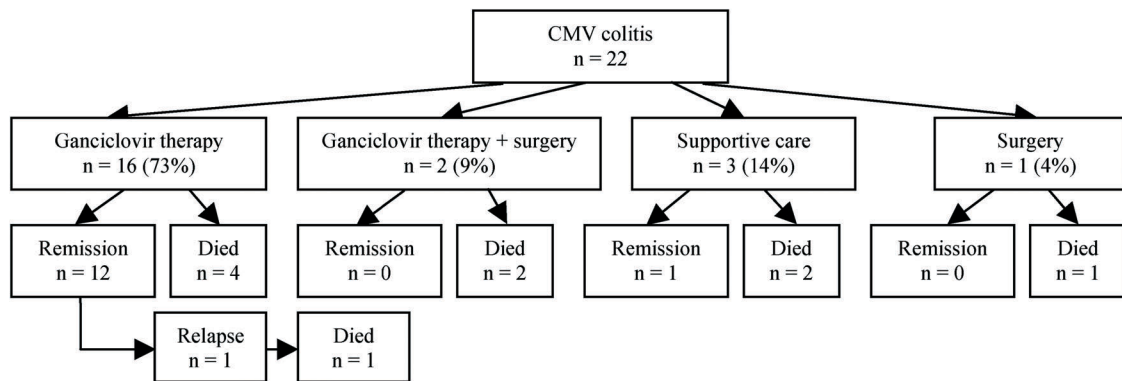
CMV colitis
n = 22

Ganciclovir therapy
n = 16 (73%)

Remission
n = 12

Died
n = 4

Relapse
n = 1

Died
n = 1

Ganciclovir therapy + surgery
n = 2 (9%)

Remission
n = 0

Died
n = 2

Supportive care
n = 3 (14%)

Remission
n = 1

Died
n = 2

Surgery
n = 1 (4%)

Remission
n = 0

Died
n = 1